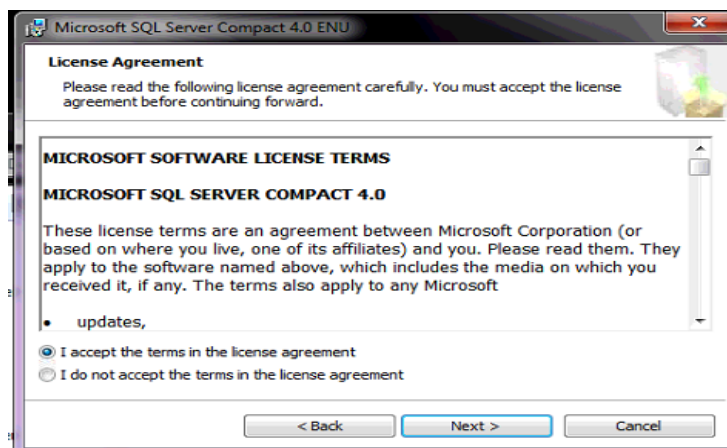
Microsoft SQL Server Compact 4.0 ENU

License Agreement

Please read the following license agreement carefully. You must accept the license agreement before continuing forward.

MICROSOFT SOFTWARE LICENSE TERMS

MICROSOFT SQL SERVER COMPACT 4.0

These license terms are an agreement between Microsoft Corporation (or based on where you live, one of its affiliates) and you. Please read them. They apply to the software named above, which includes the media on which you received it, if any. The terms also apply to any Microsoft

• updates,

I accept the terms in the license agreement

I do not accept the terms in the license agreement

< Back

Next >

Cancel